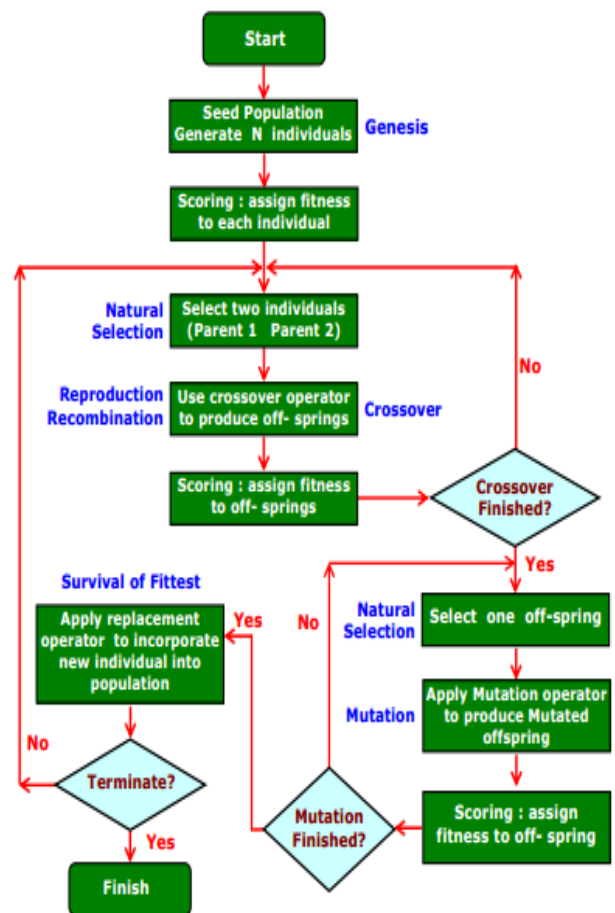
Start

Seed Population
Generate N individuals

Genesis

Scoring : assign fitness to each individual

Natural Selection

Select two individuals (Parent 1 Parent 2)

Reproduction Recombination

Use crossover operator to produce off- springs

Crossover

Scoring : assign fitness to off- springs

Crossover Finished?

No

Yes

Natural Selection

Select one off-spring

Mutation

Apply Mutation operator to produce Mutated offspring

Scoring : assign fitness to off- spring

Mutation Finished?

No

Yes

Survival of Fittest

Apply replacement operator to incorporate new individual into population

No

Terminate?

Yes

Finish